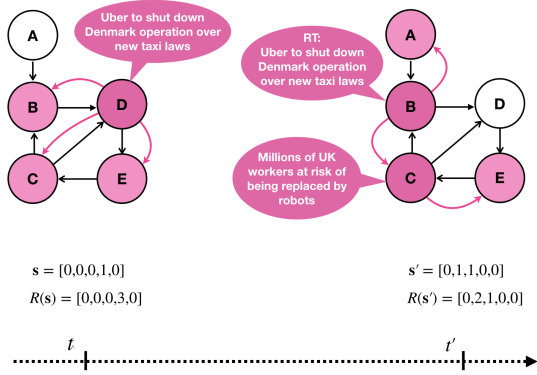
A

Uber to shut down Denmark operation over new taxi laws

B

D

C

E

RT: Uber to shut down Denmark operation over new taxi laws

A

B

D

Millions of UK workers at risk of being replaced by robots

C

E

$\mathbf{s} = [0,0,0,1,0]$

$R(\mathbf{s}) = [0,0,0,3,0]$

$\mathbf{s}' = [0,1,1,0,0]$

$R(\mathbf{s}') = [0,2,1,0,0]$

$t$

$t'$